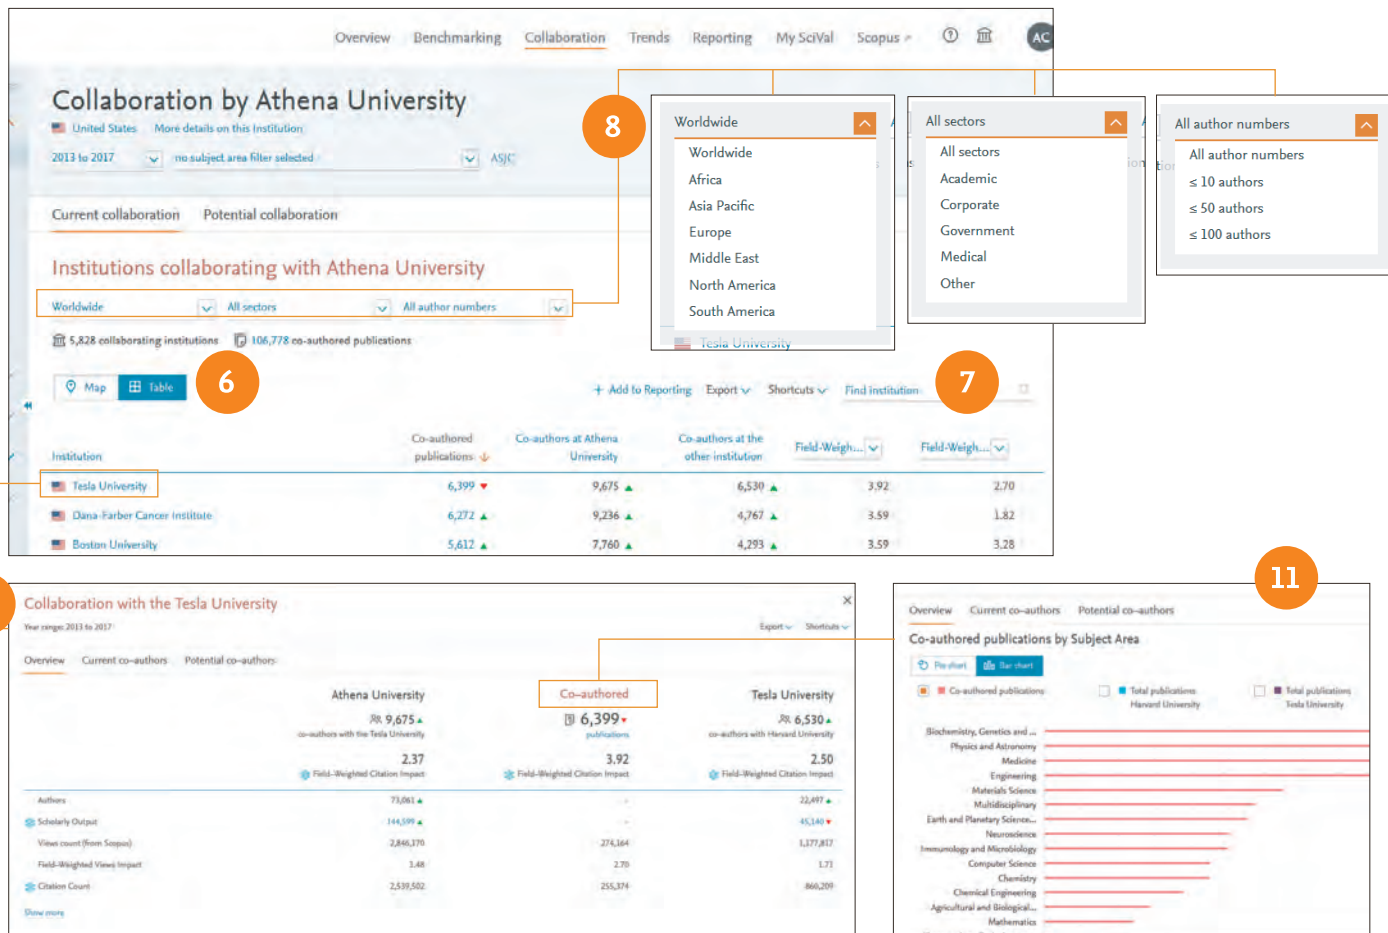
Overview Benchmarking Collaboration Trends Reporting My SciVal Scopus

AC

Collaboration by Athena University

United States More details on this Institution

2013 to 2017 no subject area filter selected ASJC

Current collaboration Potential collaboration

Institutions collaborating with Athena University

Worldwide All sectors All author numbers

5,828 collaborating institutions 106,778 co-authored publications

Map Table

6

+ Add to Reporting Export Shortcuts Find institution

7

8

Worldwide
Worldwide
Africa
Asia Pacific
Europe
Middle East
North America
South America

Tesla University

All sectors
All sectors
Academic
Corporate
Government
Medical
Other

All author numbers
All author numbers
≤ 10 authors
≤ 50 authors
≤ 100 authors

| Institution | Co-authored publications | Co-authors at Athena University | Co-authors at the other institution | Field-Weigh... | Field-Weigh... |
|---|---|---|---|---|---|
| Tesla University | 6,399 | 9,675 | 6,530 | 3.92 | 2.70 |
| Dana-Farber Cancer Institute | 6,272 | 9,236 | 4,767 | 3.59 | 1.82 |
| Boston University | 5,612 | 7,760 | 4,293 | 3.59 | 3.28 |

Collaboration with the Tesla University

Year range: 2013 to 2017

Export Shortcuts

Overview Current co-authors Potential co-authors

Athena University
9,675
co-authors with the Tesla University
2.37
Field-Weighted Citation Impact

Co-authored
6,399
publications
3.92
Field-Weighted Citation Impact

Tesla University
6,530
co-authors with Harvard University
2.50
Field-Weighted Citation Impact

| | | | |
|---|---|---|---|
| Authors | 73,061 | - | 22,497 |
| Scholarly Output | 144,599 | - | 45,140 |
| Views count (from Scopus) | 2,846,170 | 274,164 | 1,177,817 |
| Field-Weighted Views Impact | 1.48 | 2.70 | 1.71 |
| Citation Count | 2,539,502 | 255,374 | 866,209 |

Show more

11

Overview Current co-authors Potential co-authors

Co-authored publications by Subject Area

Pie chart Bar chart

Co-authored publications
Total publications Harvard University
Total publications Tesla University

Biochemistry, Genetics and ...
Physics and Astronomy
Medicine
Engineering
Materials Science
Multidisciplinary
Earth and Planetary Science...
Neuroscience
Immunology and Microbiology
Computer Science
Chemistry
Chemical Engineering
Agricultural and Biological...
Mathematics